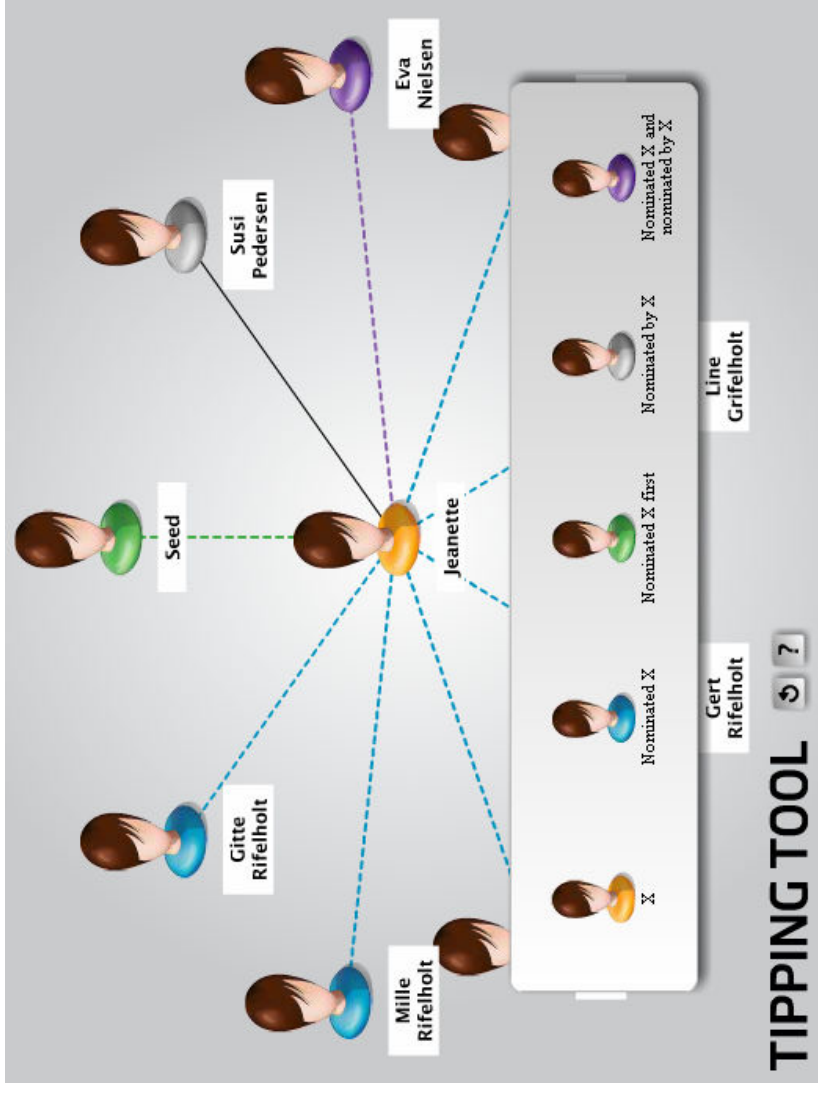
TIPPING TOOL

?

Mille Rifelholt

Gitte Rifelholt

Seed

Jeanette

Susi Pedersen

Eva Nielsen

Gert Rifelholt

Line Grifelholt

X

Nominated X

Nominated X first

Nominated by X

Nominated X and nominated by X